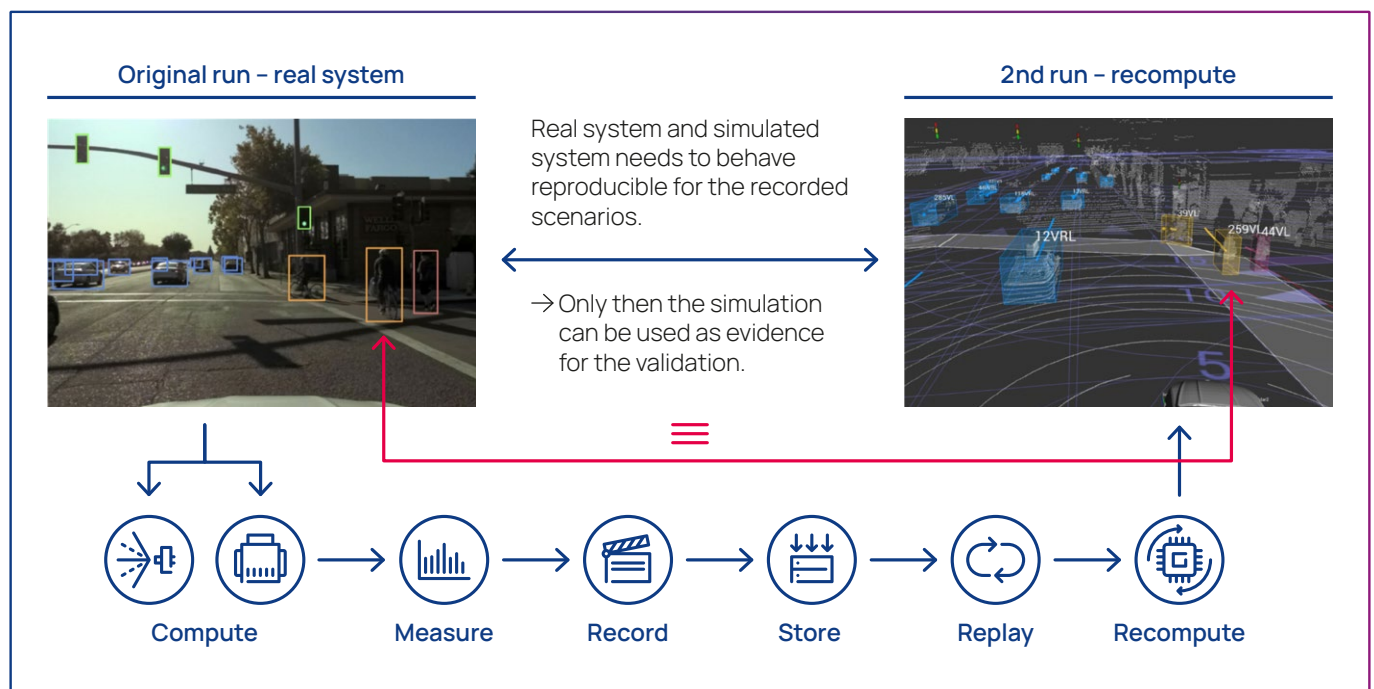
Original run – real system

Real system and simulated system needs to behave reproducible for the recorded scenarios.

→ Only then the simulation can be used as evidence for the validation.

2nd run – recompute

12VRL

259VL

44VL

39VL

285VL

5

≡

Compute

Measure

Record

Store

Replay

Recompute